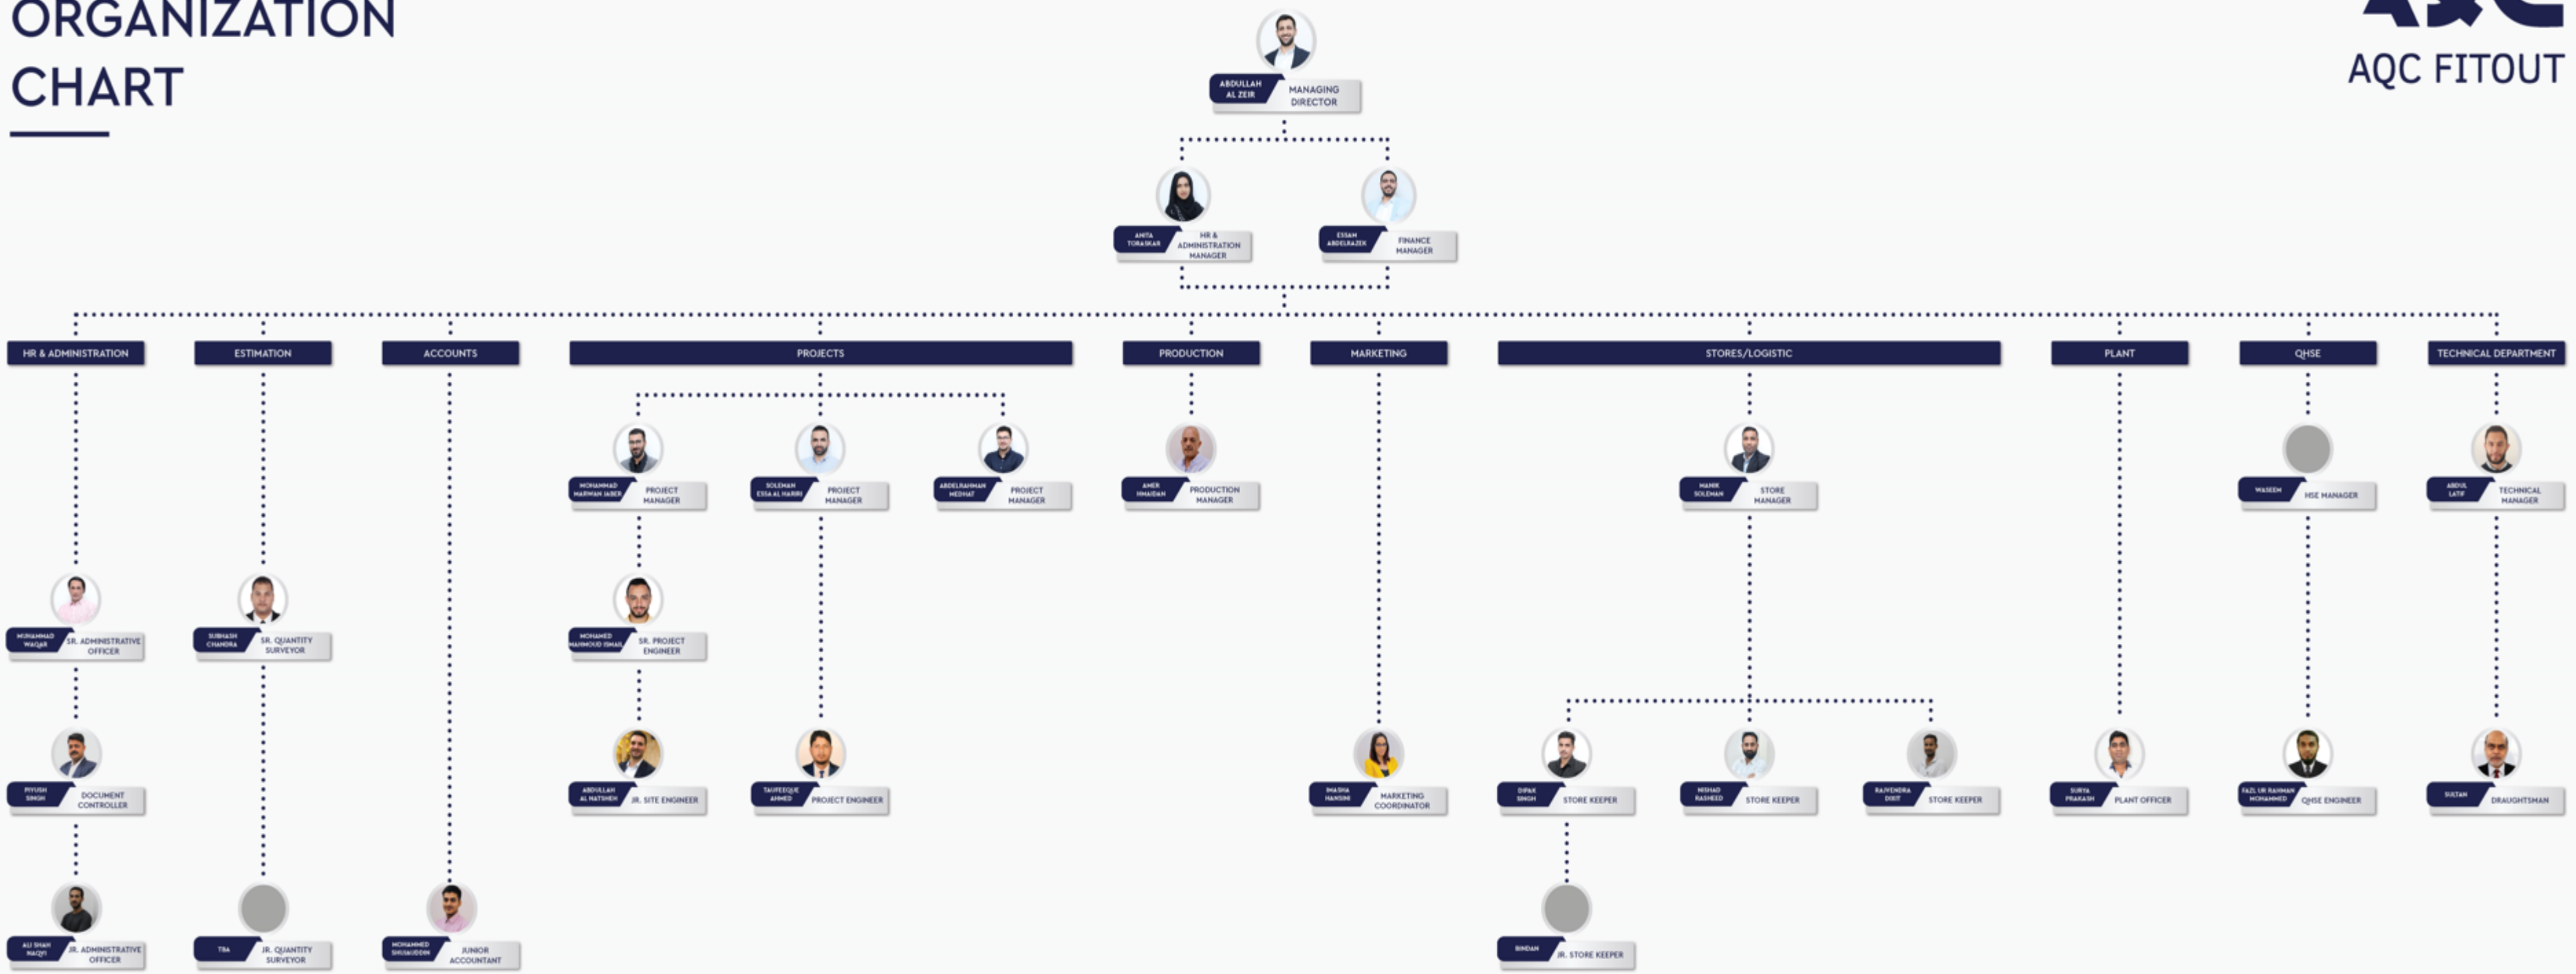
ORGANIZATION CHART

AQC FITOUT

ABDULLAH AL ZEIR MANAGING DIRECTOR

ANITA TORASKAR HR & ADMINISTRATION MANAGER

ESSAM ABDELRAZEK FINANCE MANAGER

HR & ADMINISTRATION

ESTIMATION

ACCOUNTS

PROJECTS

PRODUCTION

MARKETING

STORES/LOGISTIC

PLANT

QHSE

TECHNICAL DEPARTMENT

MOHAMMAD MARWAN JABER PROJECT MANAGER

SOLEMAN ESSA AL HARIRI PROJECT MANAGER

ABDELRAHMAN MEDHAT PROJECT MANAGER

AMER HMAIDAN PRODUCTION MANAGER

MAHIR SOLEMAN STORE MANAGER

WASEEM HSE MANAGER

ABDUL LATIF TECHNICAL MANAGER

MUHAMMAD WAQAR SR. ADMINISTRATIVE OFFICER

SUBHASH CHANDRA SR. QUANTITY SURVEYOR

MOHAMED MAHMOUD ISMAIL SR. PROJECT ENGINEER

PIYUSH SINGH DOCUMENT CONTROLLER

ABDULLAH AL NATSHEH JR. SITE ENGINEER

TAUFEEQUE AHMED PROJECT ENGINEER

IMASHA HANSINI MARKETING COORDINATOR

DIPAK SINGH STORE KEEPER

NISHAD RASHEED STORE KEEPER

RAJVENDRA DIXIT STORE KEEPER

SURYA PRAKASH PLANT OFFICER

FAZL UR RAHMAN MOHAMMED QHSE ENGINEER

SULTAN DRAUGHTSMAN

ALI SHAH NAQVI JR. ADMINISTRATIVE OFFICER

TBA JR. QUANTITY SURVEYOR

MOHAMMED SHUJAUDDIN JUNIOR ACCOUNTANT

BINDAN JR. STORE KEEPER